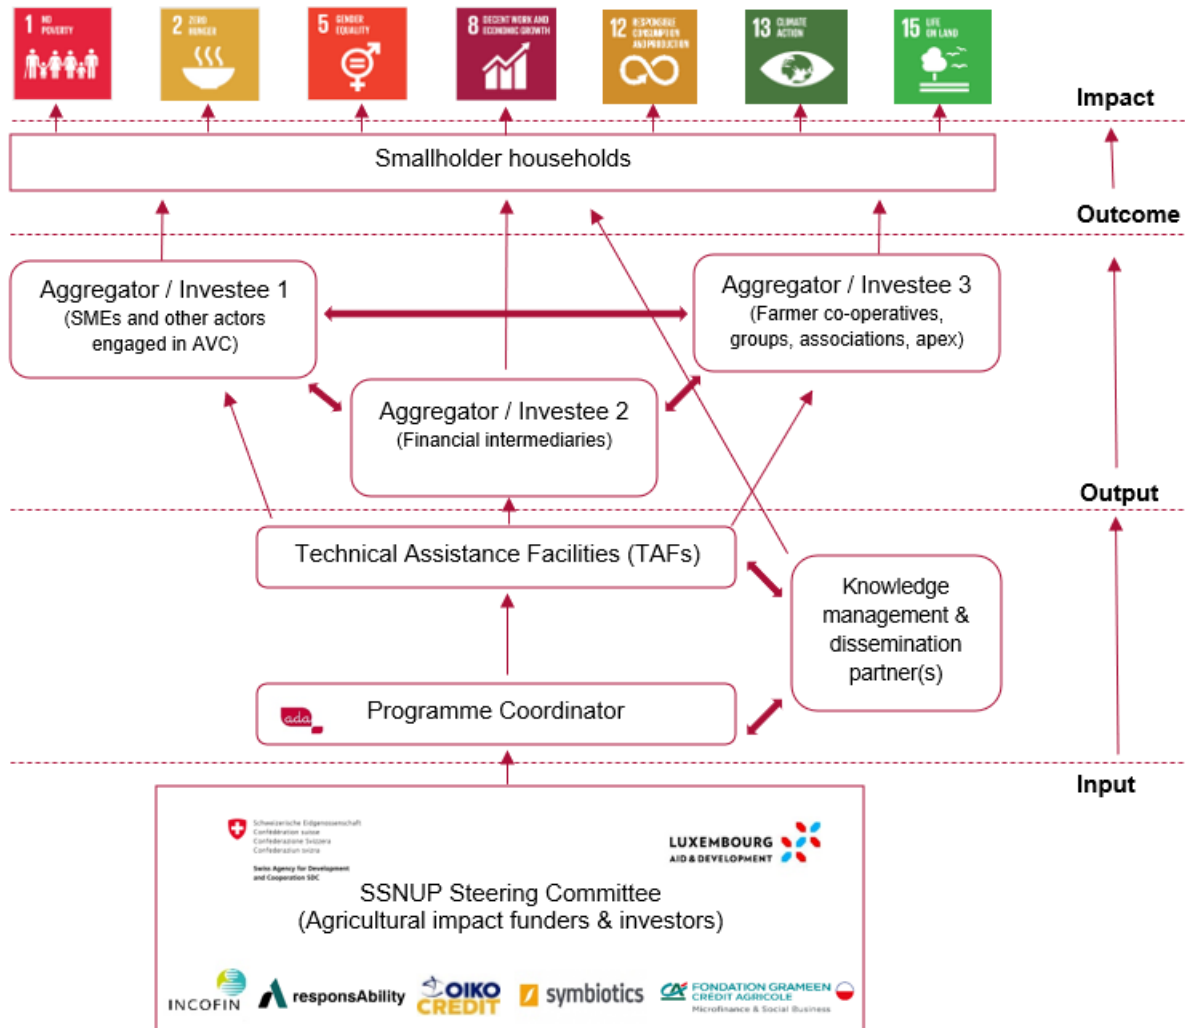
1 NO POVERTY

2 ZERO HUNGER

5 GENDER EQUALITY

8 DECENT WORK AND ECONOMIC GROWTH

12 RESPONSIBLE CONSUMPTION AND PRODUCTION

13 CLIMATE ACTION

15 LIFE ON LAND

Impact

Smallholder households

Outcome

Aggregator / Investee 1
(SMEs and other actors engaged in AVC)

Aggregator / Investee 3
(Farmer co-operatives, groups, associations, apex)

Aggregator / Investee 2
(Financial intermediaries)

Output

Technical Assistance Facilities (TAFs)

Knowledge management & dissemination partner(s)

ada

Programme Coordinator

Input

Schweizerische Eidgenossenschaft
Confédération suisse
Confederazione Svizzera
Confederaziun svizra

Swiss Agency for Development and Cooperation SDC

LUXEMBOURG
AID & DEVELOPMENT

SSNUP Steering Committee
(Agricultural impact funders & investors)

INCOFIN

responsAbility

OIKO CREDIT

symbiotics

FONDATION GRAMEEN CRÉDIT AGRICOLE
Microfinance & Social Business